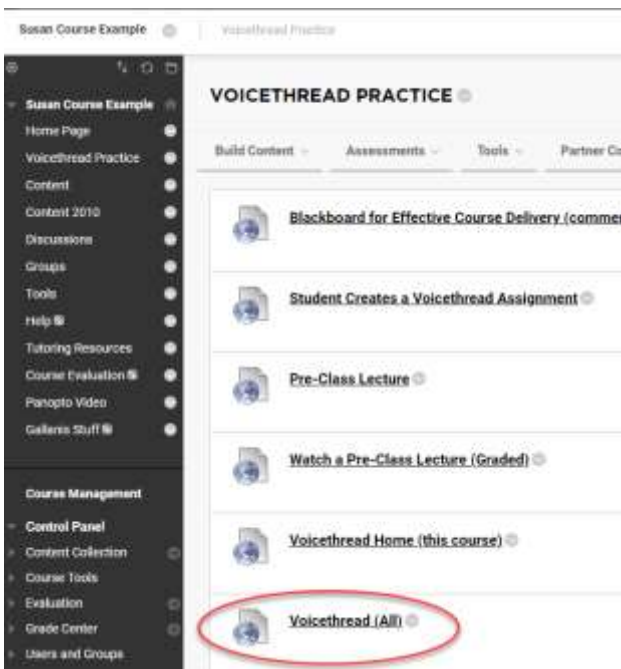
Susan Course Example | Voicethread Practice

Susan Course Example
Home Page
Voicethread Practice
Content
Content 2010
Discussions
Groups
Tools
Help
Tutoring Resources
Course Evaluation
Panopto Video
Galleries Stuff

Course Management
Control Panel
Content Collection
Course Tools
Evaluation
Grade Center
Users and Groups

VOICETHREAD PRACTICE

Build Content | Assessments | Tools | Partner Co

Blackboard for Effective Course Delivery (commen

Student Creates a Voicethread Assignment

Pre-Class Lecture

Watch a Pre-Class Lecture (Graded)

Voicethread Home (this course)

Voicethread (All)